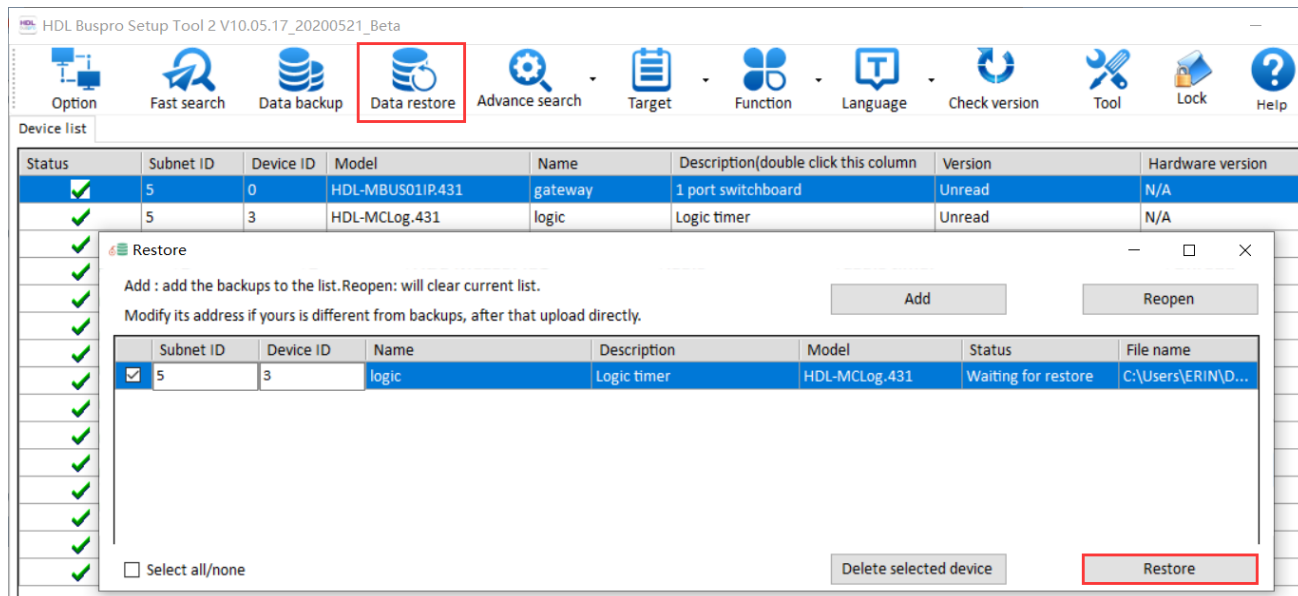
HDL Buspro Setup Tool 2 V10.05.17_20200521_Beta

Option
Fast search
Data backup
Data restore
Advance search
Target
Function
Language
Check version
Tool
Lock
Help

Device list

| Status | Subnet ID | Device ID | Model | Name | Description(double click this column | Version | Hardware version |
|---|---|---|---|---|---|---|---|
| ✔ | 5 | 0 | HDL-MBUS01IP.431 | gateway | 1 port switchboard | Unread | N/A |
| ✔ | 5 | 3 | HDL-MCLog.431 | logic | Logic timer | Unread | N/A |

Restore

Add : add the backups to the list.Reopen: will clear current list.
Modify its address if yours is different from backups, after that upload directly.

Add
Reopen

| | Subnet ID | Device ID | Name | Description | Model | Status | File name |
|---|---|---|---|---|---|---|---|
| ☑ | 5 | 3 | logic | Logic timer | HDL-MCLog.431 | Waiting for restore | C:\Users\ERIN\D... |

Select all/none
Delete selected device
Restore